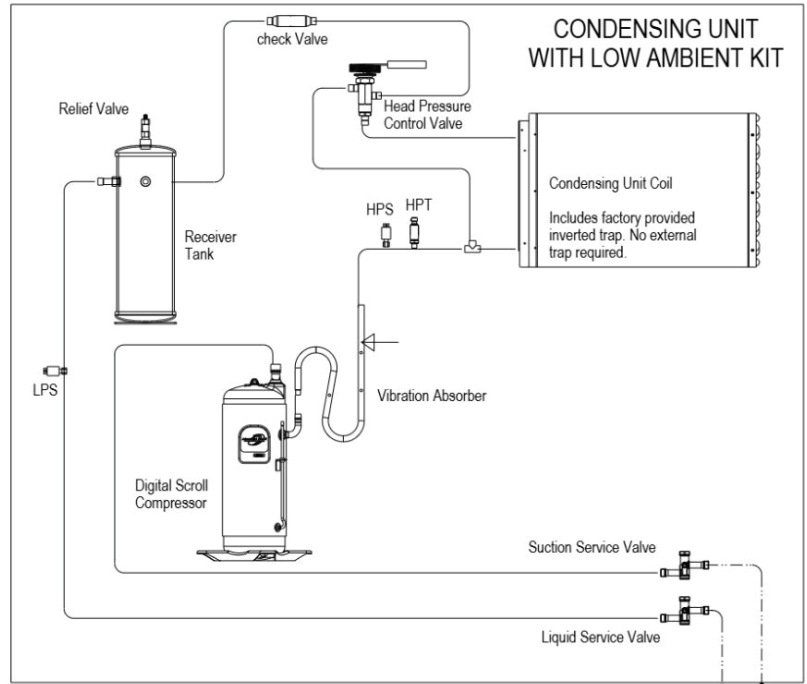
CONDENSING UNIT
WITH LOW AMBIENT KIT

check Valve

Relief Valve

Head Pressure
Control Valve

Condensing Unit Coil

Includes factory provided inverted trap. No external trap required.

HPS

HPT

Receiver
Tank

LPS

Vibration Absorber

Digital Scroll
Compressor

Suction Service Valve

Liquid Service Valve